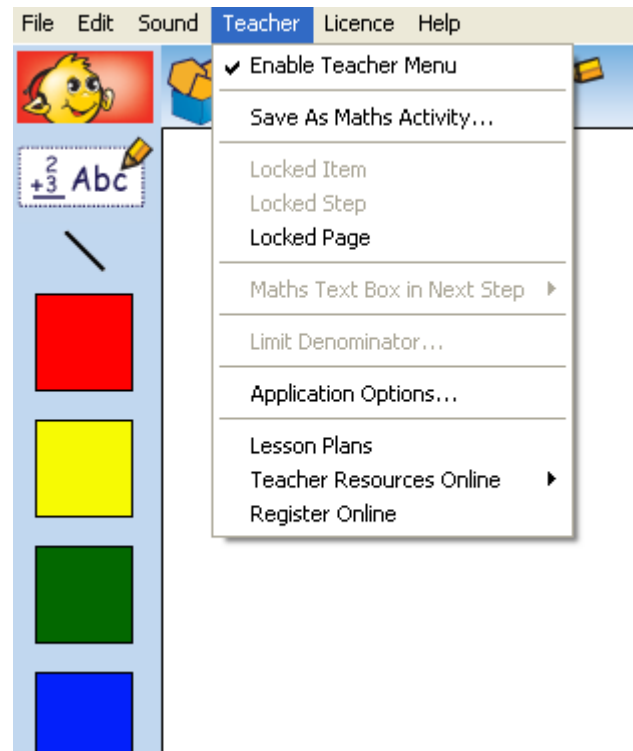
File Edit Sound Teacher Licence Help

✔ Enable Teacher Menu

Save As Maths Activity...

Locked Item
Locked Step
Locked Page

Maths Text Box in Next Step ▸

Limit Denominator...

Application Options...

Lesson Plans
Teacher Resources Online ▸
Register Online

$^{2}_{+3}$ Abc